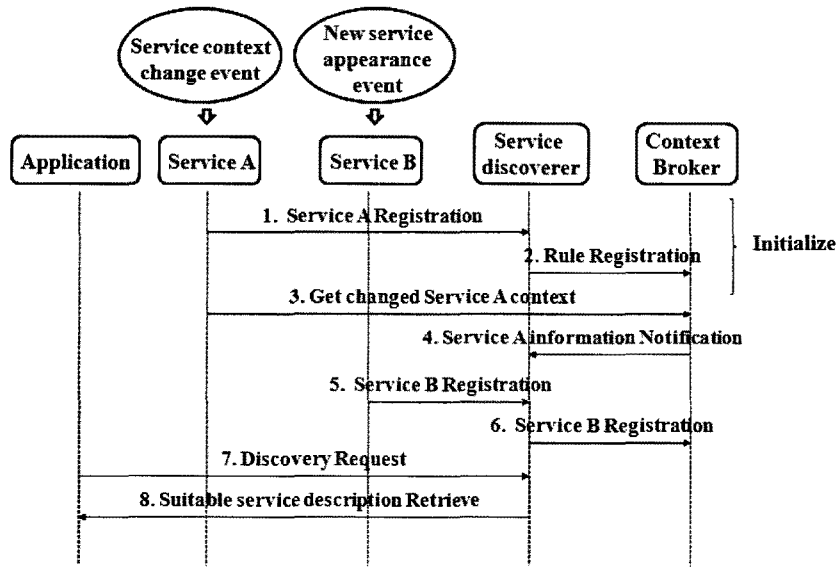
Service context change event

New service appearance event

Application

Service A

Service B

Service discoverer

Context Broker

1. Service A Registration

2. Rule Registration

Initialize

3. Get changed Service A context

4. Service A information Notification

5. Service B Registration

6. Service B Registration

7. Discovery Request

8. Suitable service description Retrieve